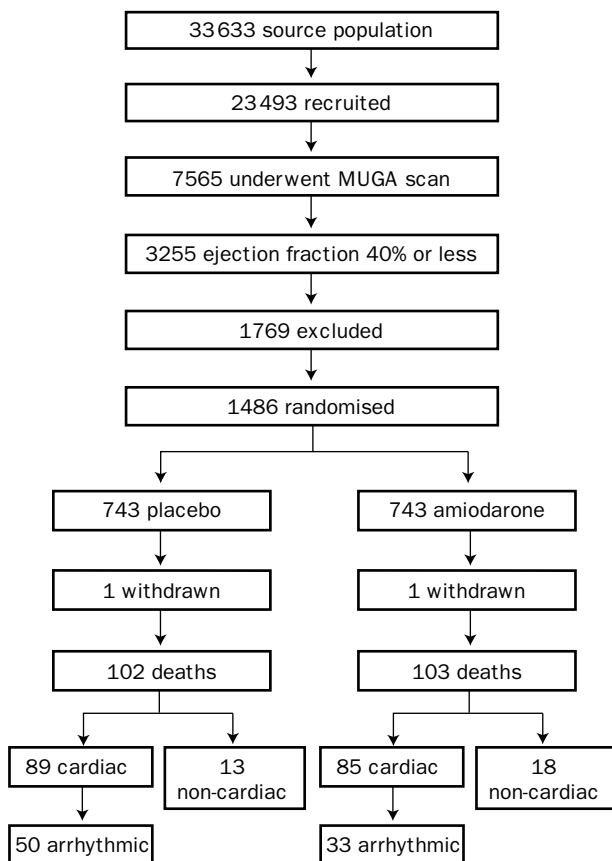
33633 source population

23493 recruited

7565 underwent MUGA scan

3255 ejection fraction 40% or less

1769 excluded

1486 randomised

743 placebo

1 withdrawn

102 deaths

89 cardiac

13 non-cardiac

50 arrhythmic

743 amiodarone

1 withdrawn

103 deaths

85 cardiac

18 non-cardiac

33 arrhythmic